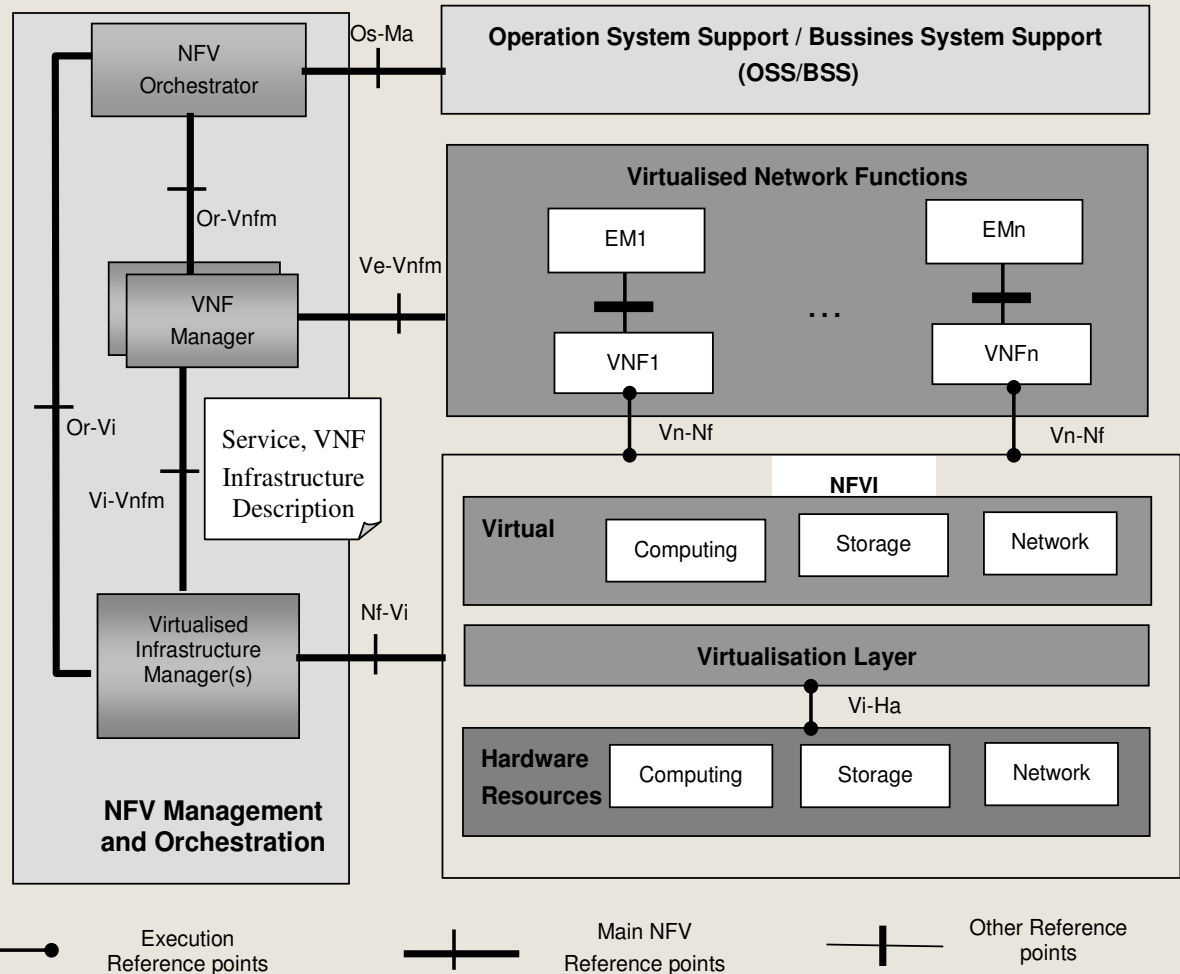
NFV Orchestrator

Os-Ma

Operation System Support / Bussines System Support (OSS/BSS)

Or-Vnfm

Virtualised Network Functions

EM1

EMn

Ve-Vnfm

VNF Manager

...

VNF1

VNFn

Or-Vi

Service, VNF Infrastructure Description

Vn-Nf

Vn-Nf

NFVI

Vi-Vnfm

Virtual

Computing

Storage

Network

Nf-Vi

Virtualised Infrastructure Manager(s)

Virtualisation Layer

Vi-Ha

Hardware Resources

Computing

Storage

Network

NFV Management and Orchestration

Execution Reference points

Main NFV Reference points

Other Reference points